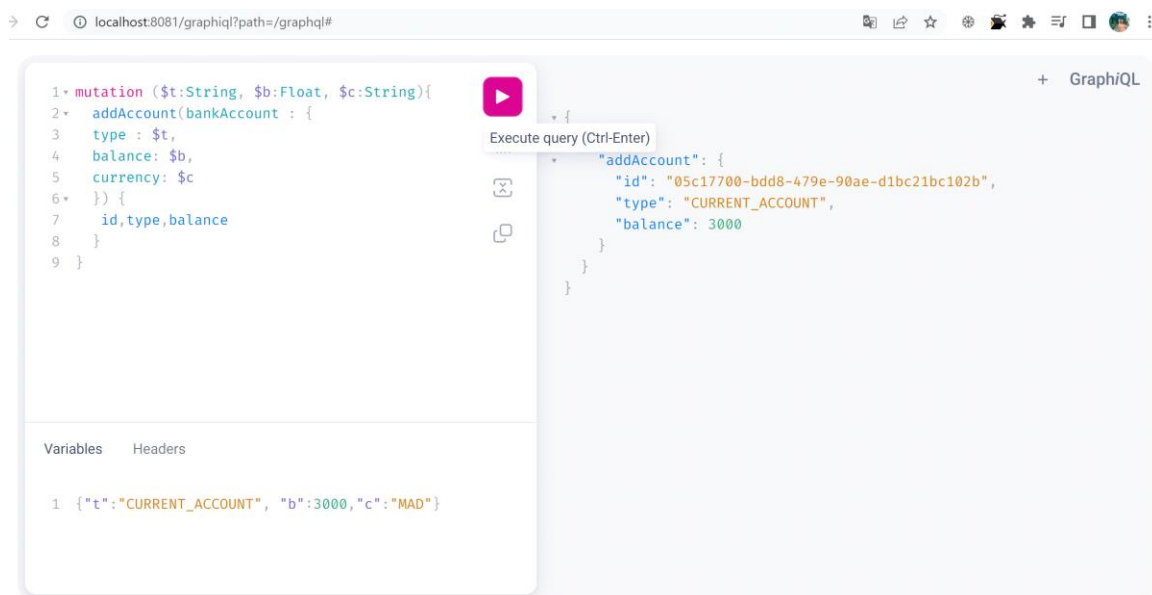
localhost:8081/graphiql?path=/graphql#

1 mutation ($t:String, $b:Float, $c:String){
2 addAccount(bankAccount : {
3 type : $t,
4 balance: $b,
5 currency: $c
6 }) {
7 id,type,balance
8 }
9 }

Execute query (Ctrl-Enter)

+ GraphiQL

{
"addAccount": {
"id": "05c17700-bdd8-479e-90ae-d1bc21bc102b",
"type": "CURRENT_ACCOUNT",
"balance": 3000
}
}
}

Variables Headers

1 {"t":"CURRENT_ACCOUNT", "b":3000,"c":"MAD"}